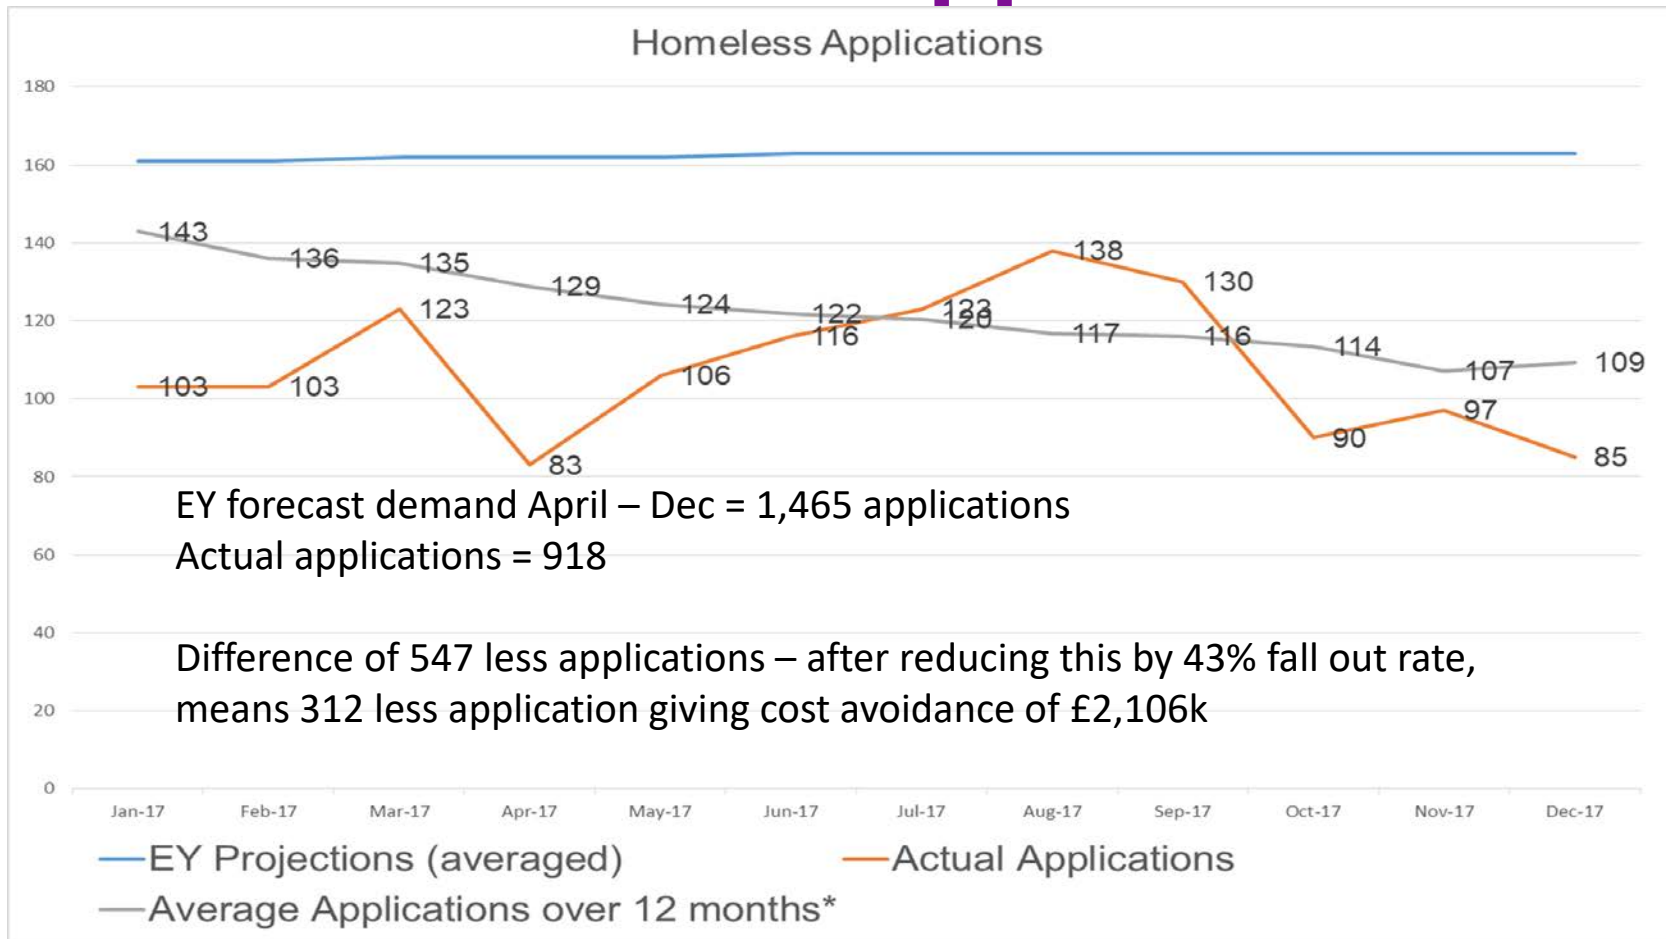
Homeless Applications

180
160
140
120
100
80
60
40
20
0

143
136
135
129
124
122
123
117
116
114
107
109

103
103
123
83
106
116
120
138
130
90
97
85

EY forecast demand April – Dec = 1,465 applications
Actual applications = 918

Difference of 547 less applications – after reducing this by 43% fall out rate, means 312 less application giving cost avoidance of £2,106k

Jan-17 Feb-17 Mar-17 Apr-17 May-17 Jun-17 Jul-17 Aug-17 Sep-17 Oct-17 Nov-17 Dec-17

EY Projections (averaged)
Actual Applications
Average Applications over 12 months*